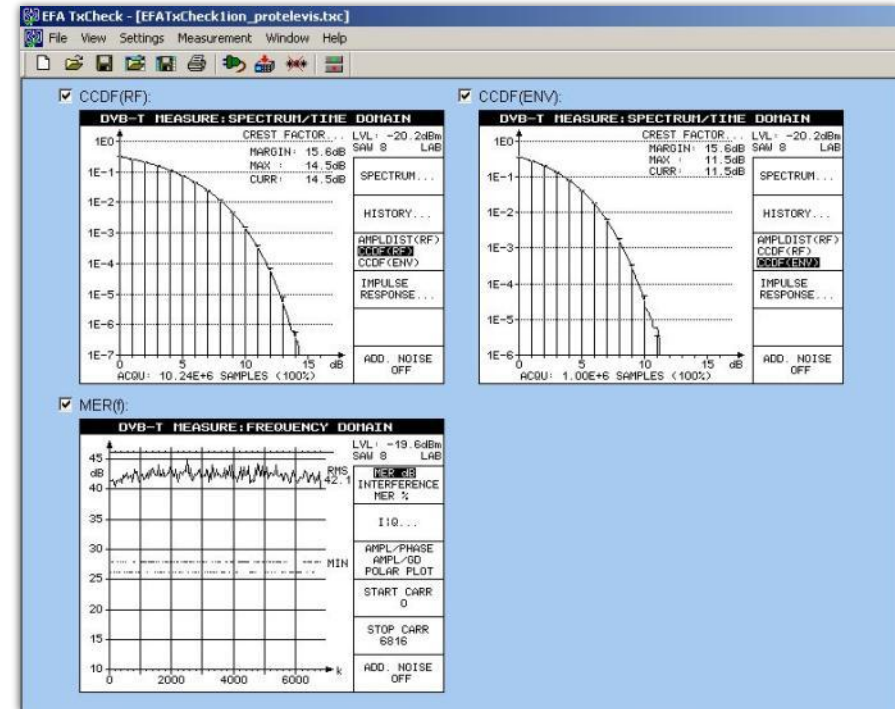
EFA TxCheck - [EFATxCheck1ion_protelevis.txc]

File View Settings Measurement Window Help

CCDF(RF):

DVB-T MEASURE:SPECTRUM/TIME DOMAIN

CREST FACTOR...
MARGIN: 15.6dB
MAX : 14.5dB
CURR: 14.5dB

LVL: -20.2dBm
SAW 8 LAB

SPECTRUM...

HISTORY...

AMPLDIST(RF)
CCDF(RF)
CCDF(ENV)

IMPULSE RESPONSE...

ADD. NOISE OFF

1E0
1E-1
1E-2
1E-3
1E-4
1E-5
1E-6
1E-7
0 5 10 15 dB
ACQU: 10.24E+6 SAMPLES (100%)

CCDF(ENV):

DVB-T MEASURE:SPECTRUM/TIME DOMAIN

CREST FACTOR...
MARGIN: 15.6dB
MAX : 11.5dB
CURR: 11.5dB

LVL: -20.2dBm
SAW 8 LAB

SPECTRUM...

HISTORY...

AMPLDIST(RF)
CCDF(RF)
CCDF(ENV)

IMPULSE RESPONSE...

ADD. NOISE OFF

1E0
1E-1
1E-2
1E-3
1E-4
1E-5
1E-6
0 5 10 15 dB
ACQU: 1.00E+6 SAMPLES (100%)

MER(f):

DVB-T MEASURE:FREQUENCY DOMAIN

LVL: -19.6dBm
SAW 8 LAB

MER dB
INTERFERENCE
MER %

I:Q...

AMPL/PHASE
AMPL/GD
POLAR PLOT

START CARR
0

STOP CARR
6816

ADD. NOISE OFF

45
dB
40
35
30
25
20
15
10
RMS 42.1
MIN
0 2000 4000 6000 k